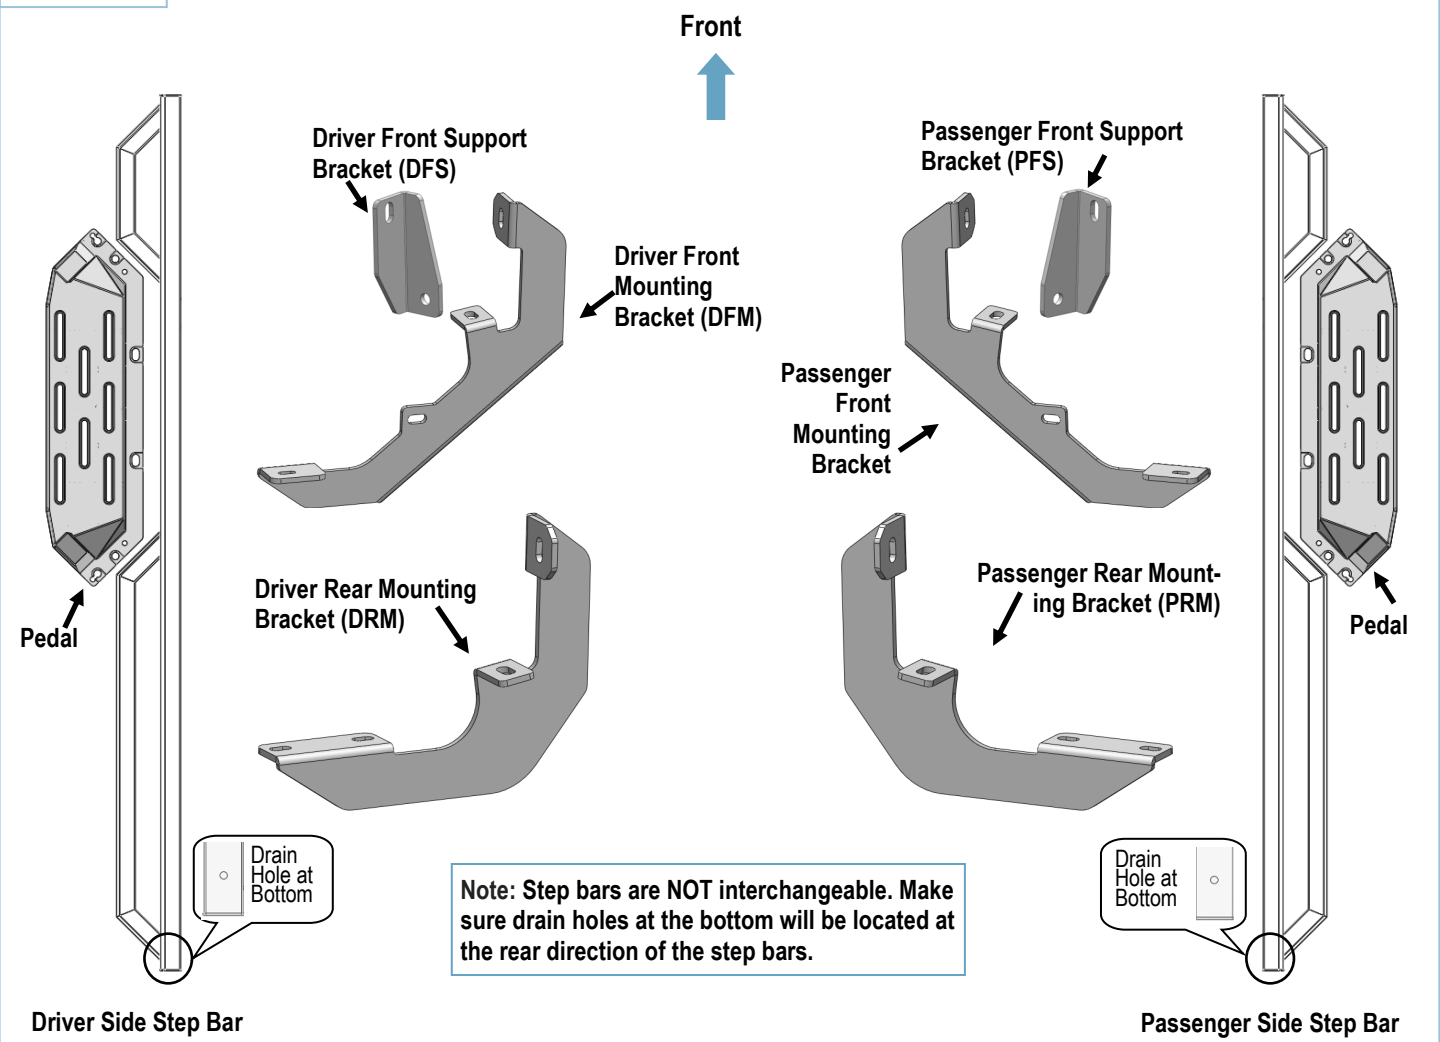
Front

Driver Front Support Bracket (DFS)

Driver Front Mounting Bracket (DFM)

Passenger Front Support Bracket (PFS)

Passenger Front Mounting Bracket

Driver Rear Mounting Bracket (DRM)

Passenger Rear Mounting Bracket (PRM)

Pedal

Pedal

Drain Hole at Bottom

Drain Hole at Bottom

Note: Step bars are NOT interchangeable. Make sure drain holes at the bottom will be located at the rear direction of the step bars.

Driver Side Step Bar

Passenger Side Step Bar